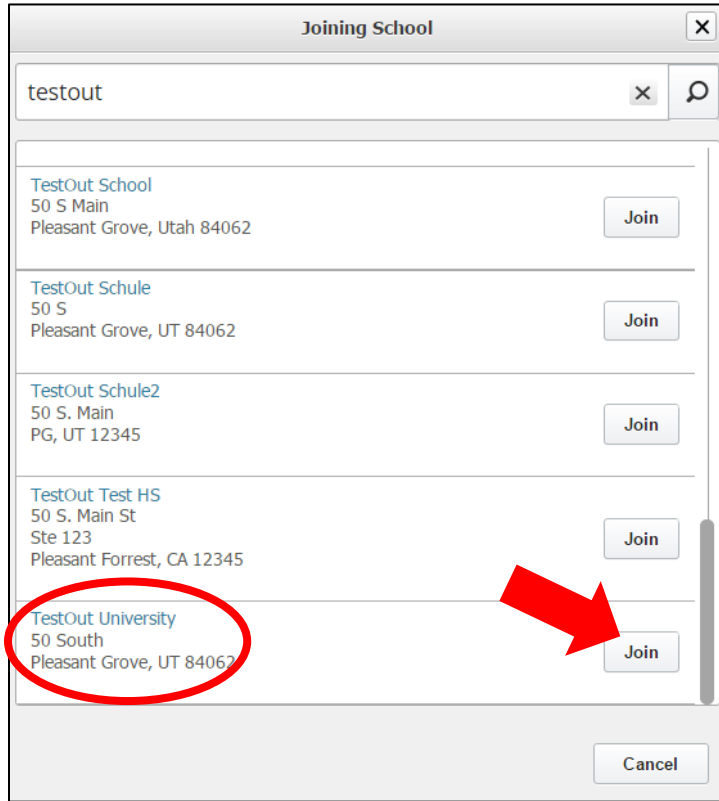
Joining School

testout

TestOut School
50 S Main
Pleasant Grove, Utah 84062
Join

TestOut Schule
50 S
Pleasant Grove, UT 84062
Join

TestOut Schule2
50 S. Main
PG, UT 12345
Join

TestOut Test HS
50 S. Main St
Ste 123
Pleasant Forrest, CA 12345
Join

TestOut University
50 South
Pleasant Grove, UT 84062
Join

Cancel